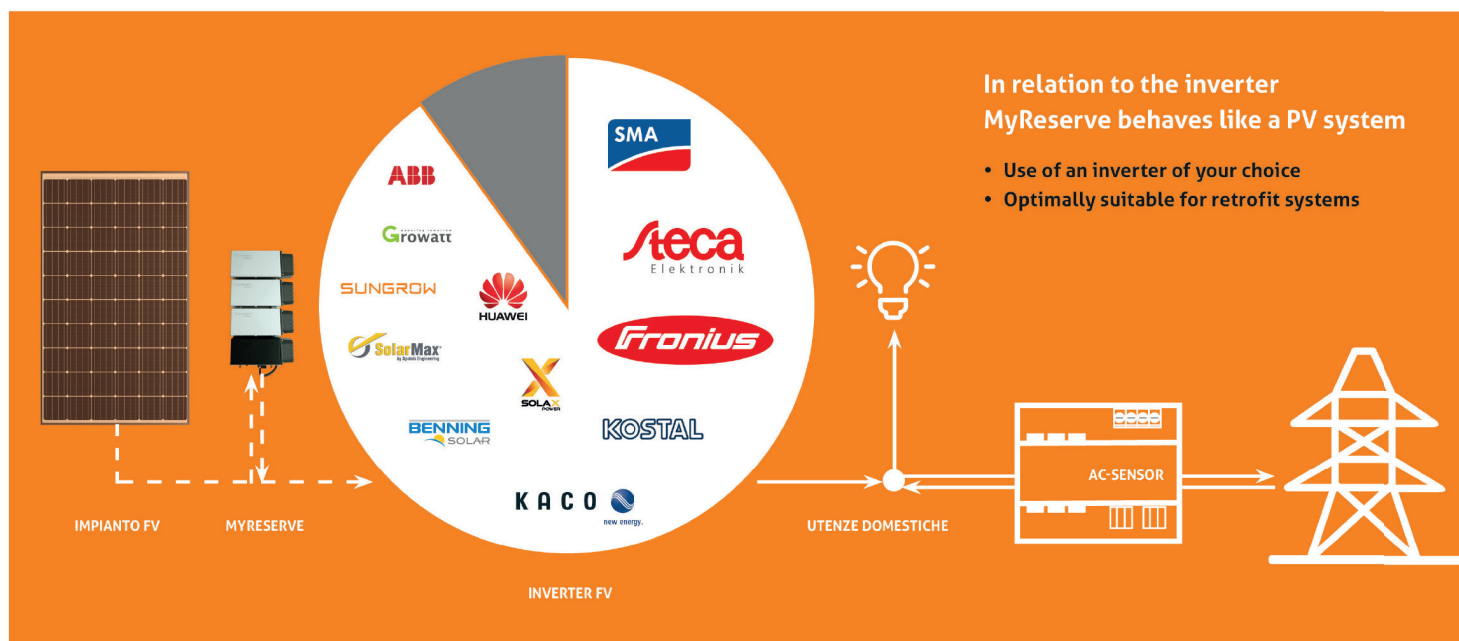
In relation to the inverter
MyReserve behaves like a PV system

• Use of an inverter of your choice
• Optimally suitable for retrofit systems

ABB
Growatt
SUNGROW
HUAWEI
SolarMax
SOLAX POWER
BENNING SOLAR
SMA
Steca Elektronik
Fronius
KOSTAL
KACO new energy.

AC-SENSOR

IMPIANTO FV
MYRESERVE
UTENZE DOMESTICHE
INVERTER FV